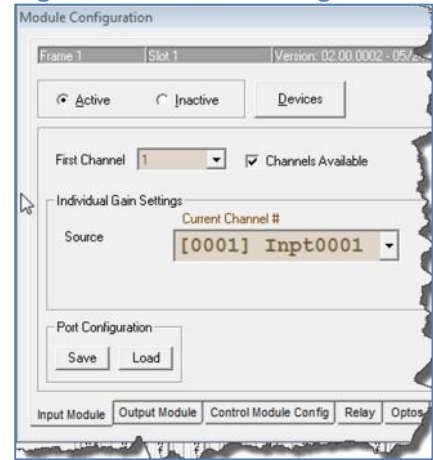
Module Configuration

Frame 1 | Slot 1 | Version: 02.00.0002 - 05/2

Active Inactive Devices

First Channel 1 Channels Available

Individual Gain Settings
Current Channel #
Source [0001] Inpt0001

Port Configuration
Save Load

Input Module | Output Module | Control Module Config | Relay | Optos